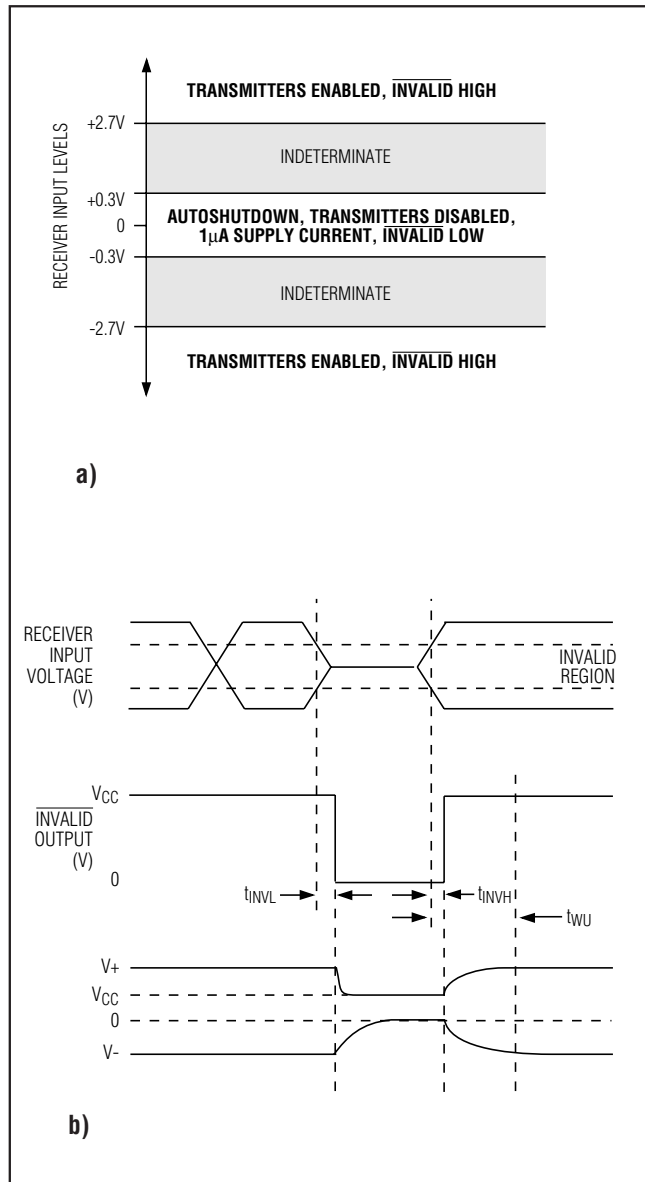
RECEIVER INPUT LEVELS

TRANSMITTERS ENABLED, $\overline{\text{INVALID}}$ HIGH

+2.7V

INDETERMINATE

+0.3V

0

AUTOSHUTDOWN, TRANSMITTERS DISABLED, 1μA SUPPLY CURRENT, $\overline{\text{INVALID}}$ LOW

-0.3V

INDETERMINATE

-2.7V

TRANSMITTERS ENABLED, $\overline{\text{INVALID}}$ HIGH

a)

RECEIVER INPUT VOLTAGE (V)

INVALID REGION

$V_{CC}$

$\overline{\text{INVALID}}$ OUTPUT (V)

0

$t_{INVL}$

$t_{INVH}$

$t_{WU}$

V+

$V_{CC}$

0

V-

b)